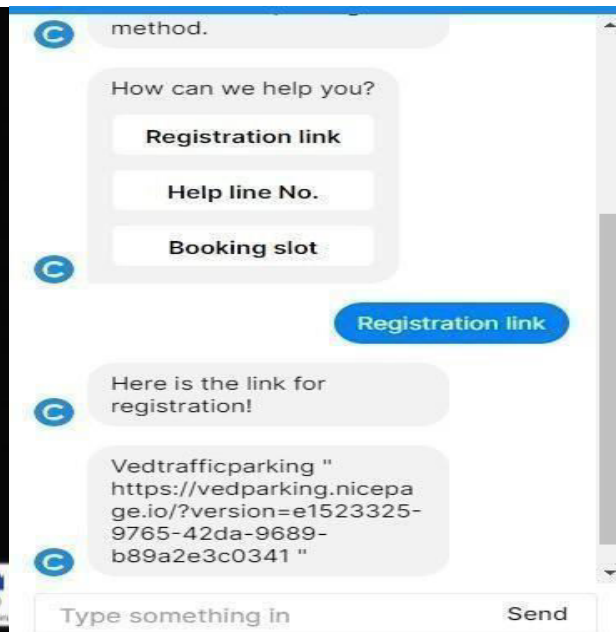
method.

How can we help you?

Registration link

Help line No.

Booking slot

Registration link

Here is the link for registration!

Vedtrafficparking " https://vedparking.nicepage.io/?version=e1523325-9765-42da-9689-b89a2e3c0341 "

Type something in

Send